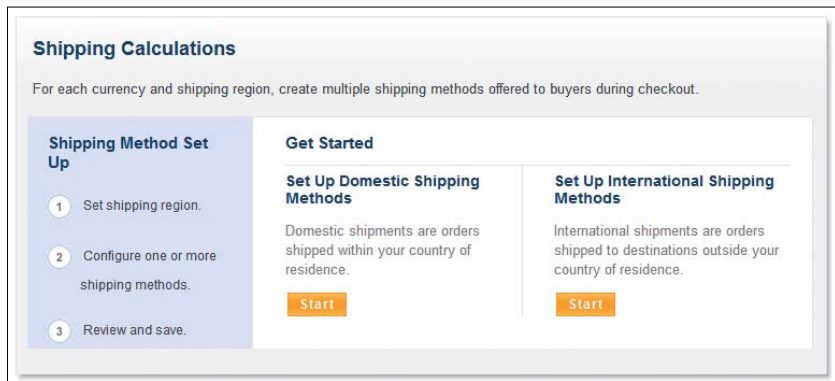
Shipping Calculations

For each currency and shipping region, create multiple shipping methods offered to buyers during checkout.

Shipping Method Set Up

1 Set shipping region.

2 Configure one or more shipping methods.

3 Review and save.

Get Started

Set Up Domestic Shipping Methods

Domestic shipments are orders shipped within your country of residence.

Start

Set Up International Shipping Methods

International shipments are orders shipped to destinations outside your country of residence.

Start